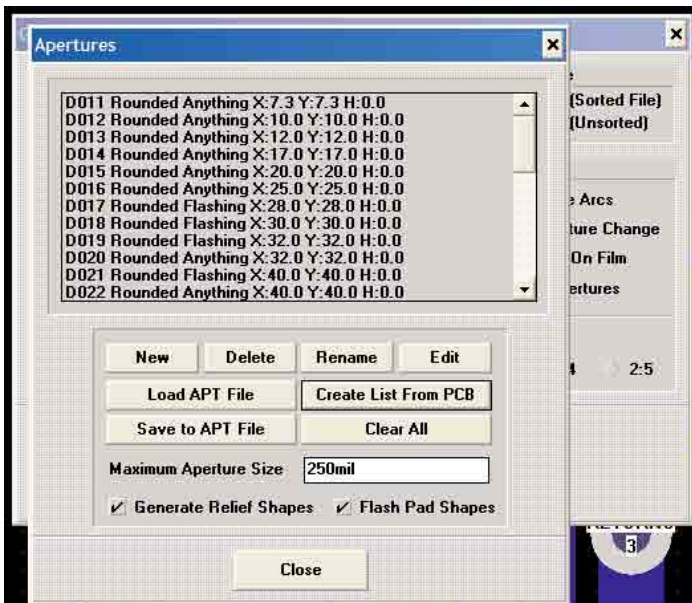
Apertures

D011 Rounded Anything X:7.3 Y:7.3 H:0.0
D012 Rounded Anything X:10.0 Y:10.0 H:0.0
D013 Rounded Anything X:12.0 Y:12.0 H:0.0
D014 Rounded Anything X:17.0 Y:17.0 H:0.0
D015 Rounded Anything X:20.0 Y:20.0 H:0.0
D016 Rounded Anything X:25.0 Y:25.0 H:0.0
D017 Rounded Flashing X:28.0 Y:28.0 H:0.0
D018 Rounded Flashing X:30.0 Y:30.0 H:0.0
D019 Rounded Flashing X:32.0 Y:32.0 H:0.0
D020 Rounded Anything X:32.0 Y:32.0 H:0.0
D021 Rounded Flashing X:40.0 Y:40.0 H:0.0
D022 Rounded Anything X:40.0 Y:40.0 H:0.0

New Delete Rename Edit

Load APT File

Create List From PCB

Save to APT File

Clear All

Maximum Aperture Size 250mil

Generate Relief Shapes Flash Pad Shapes

Close

(Sorted File)
(Unsorted)

Arcs
ture Change
On Film
ertures

2:5

3